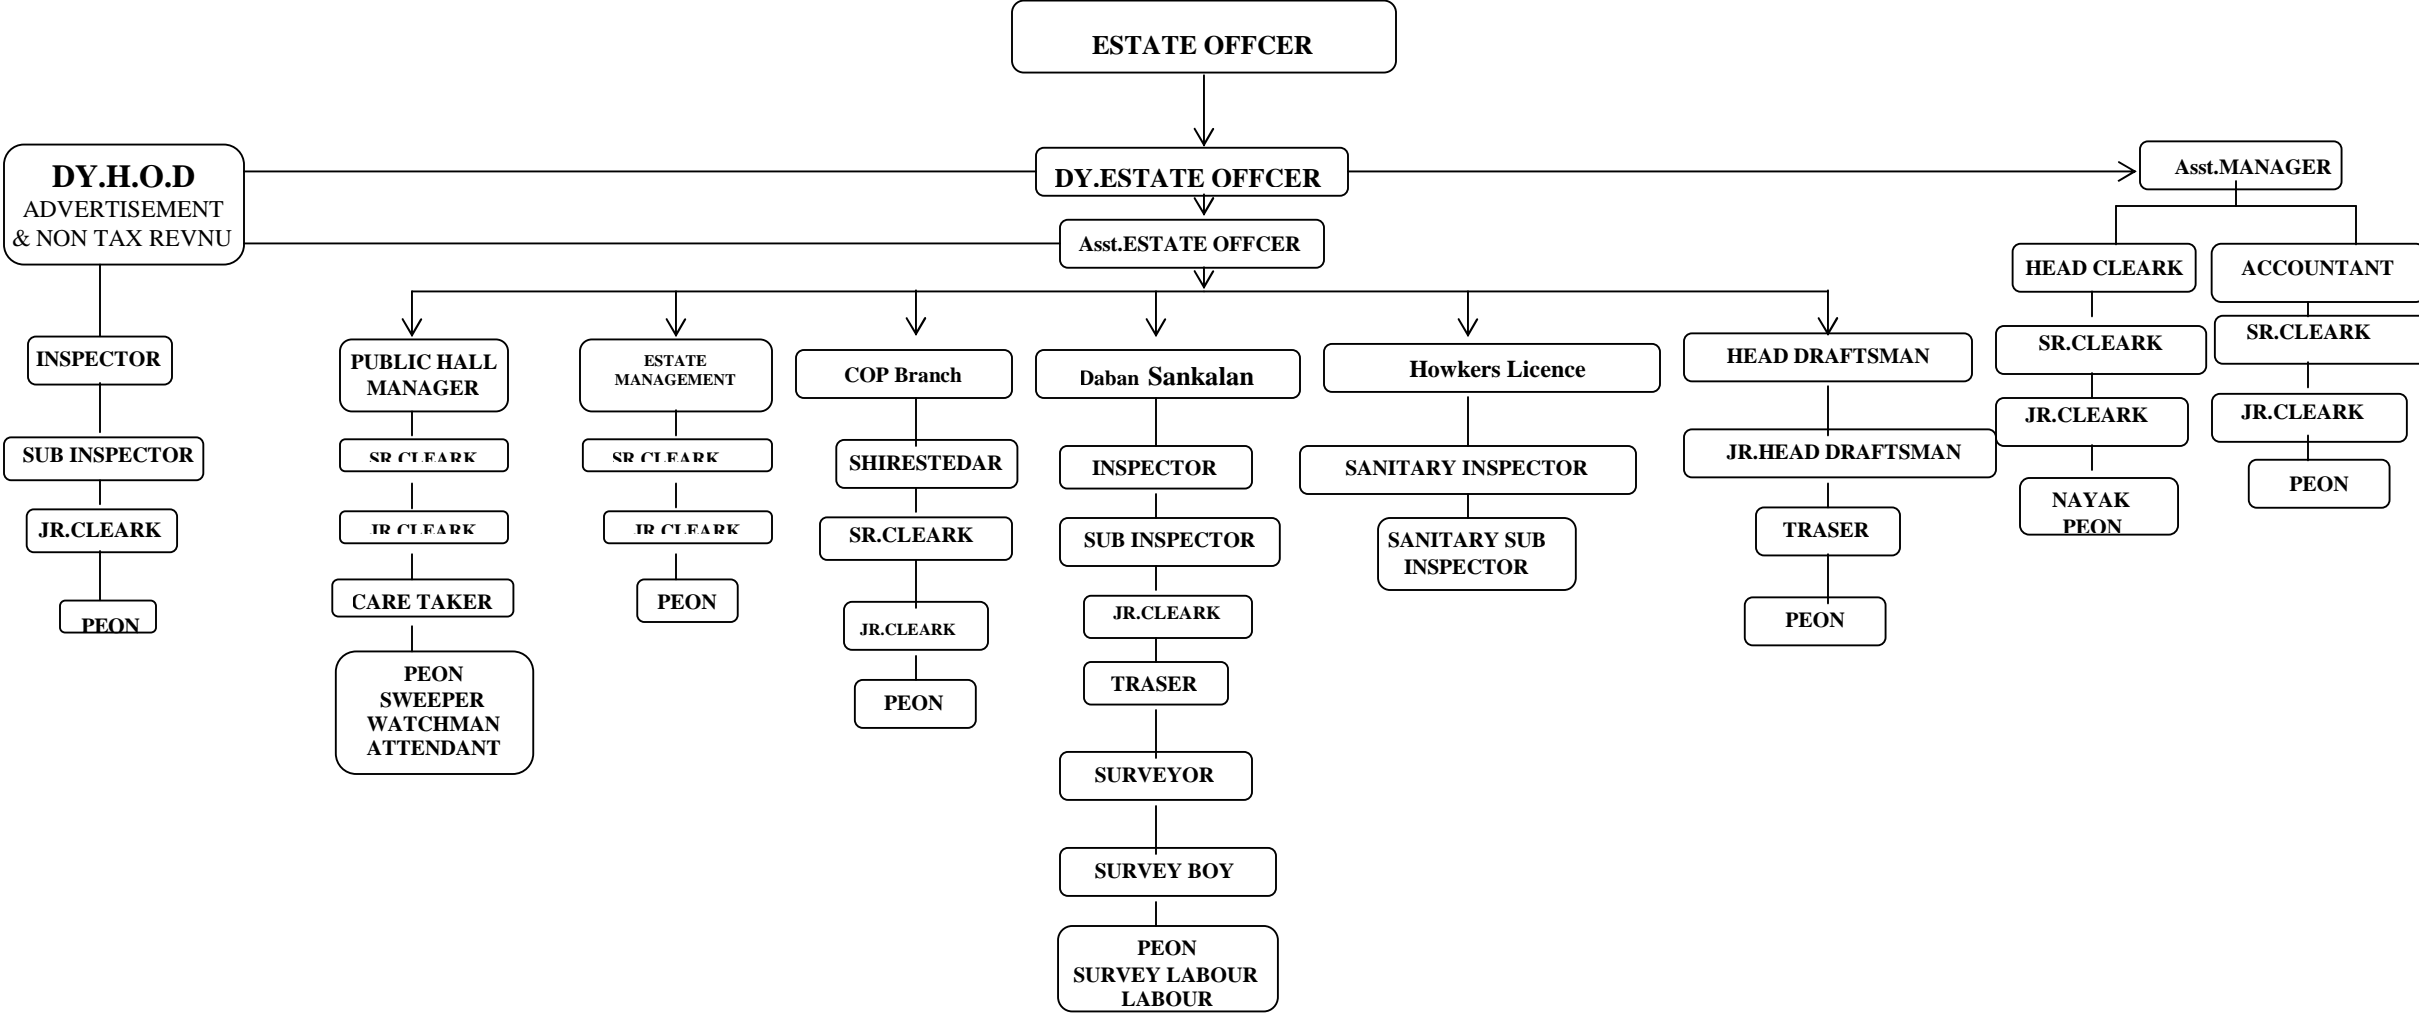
ESTATE OFFCER

DY.H.O.D
ADVERTISEMENT
& NON TAX REVNU

DY.ESTATE OFFCER

Asst.MANAGER

Asst.ESTATE OFFCER

HEAD CLEARK

ACCOUNTANT

INSPECTOR

SUB INSPECTOR

JR.CLEARK

PEON

PUBLIC HALL MANAGER

SR.CLEARK

JR.CLEARK

CARE TAKER

PEON
SWEEPER
WATCHMAN
ATTENDANT

ESTATE MANAGEMENT

SR.CLEARK

JR.CLEARK

PEON

COP Branch

SHIRESTEDAR

SR.CLEARK

JR.CLEARK

PEON

Daban Sankalan

INSPECTOR

SUB INSPECTOR

JR.CLEARK

TRASER

SURVEYOR

SURVEY BOY

PEON
SURVEY LABOUR
LABOUR

Howkers Licence

SANITARY INSPECTOR

SANITARY SUB INSPECTOR

HEAD DRAFTSMAN

JR.HEAD DRAFTSMAN

TRASER

PEON

SR.CLEARK

JR.CLEARK

NAYAK PEON

SR.CLEARK

JR.CLEARK

PEON